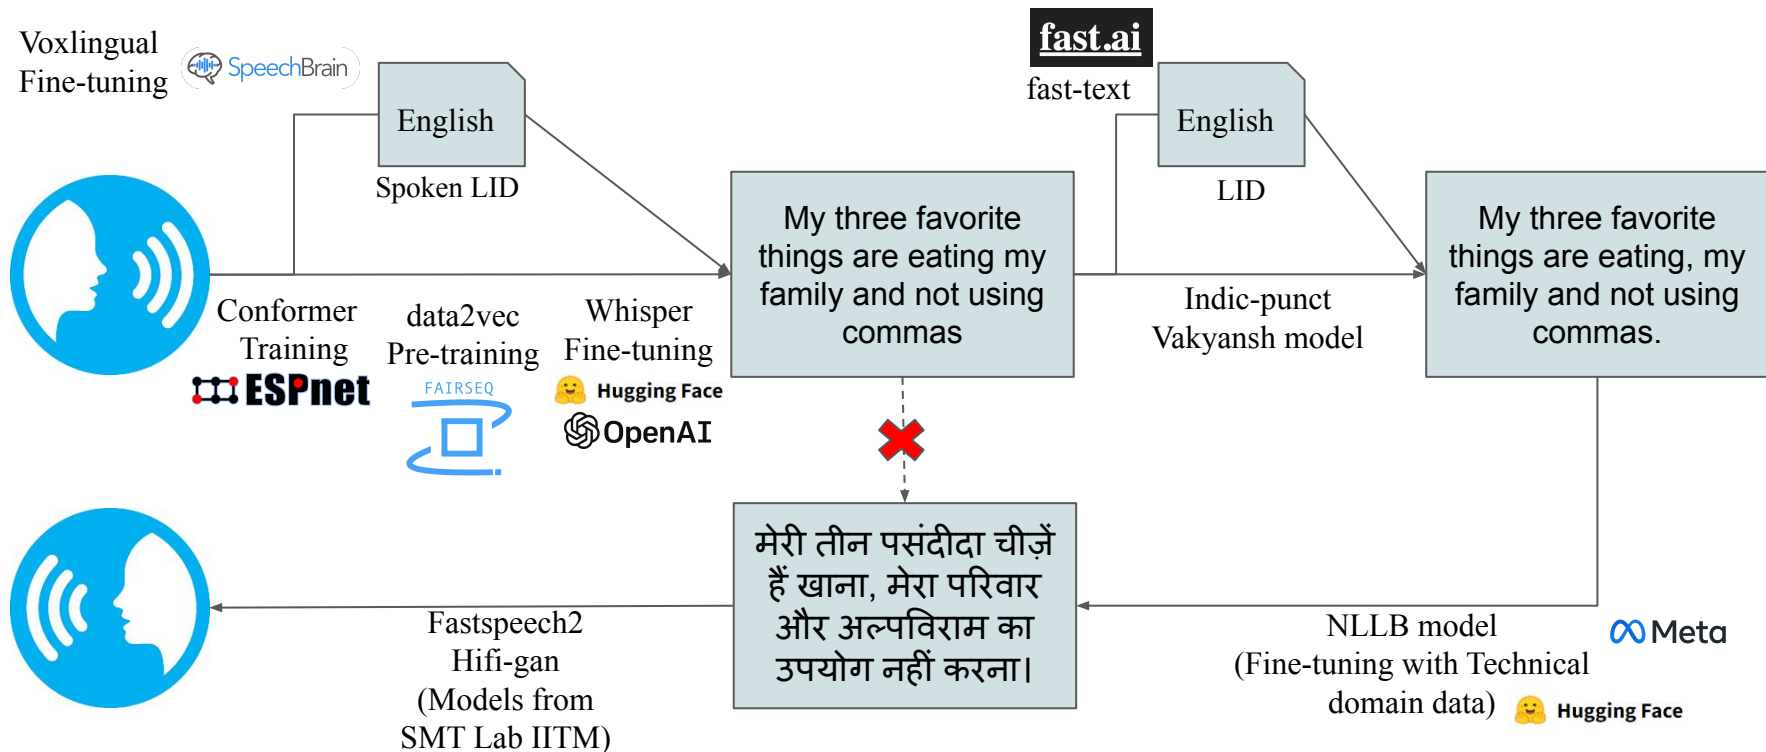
Voxlingual Fine-tuning

SpeechBrain

English

Spoken LID

fast.ai

fast-text

English

LID

My three favorite things are eating my family and not using commas

My three favorite things are eating, my family and not using commas.

Conformer Training

ESPnet

data2vec Pre-training

FAIRSEQ

Whisper Fine-tuning

Hugging Face

OpenAI

Indic-punct Vakyansh model

मेरी तीन पसंदीदा चीज़ें हैं खाना, मेरा परिवार और अल्पविराम का उपयोग नहीं करना।

Fastspeech2 Hifi-gan (Models from SMT Lab IITM)

NLLB model (Fine-tuning with Technical domain data)

Meta

Hugging Face